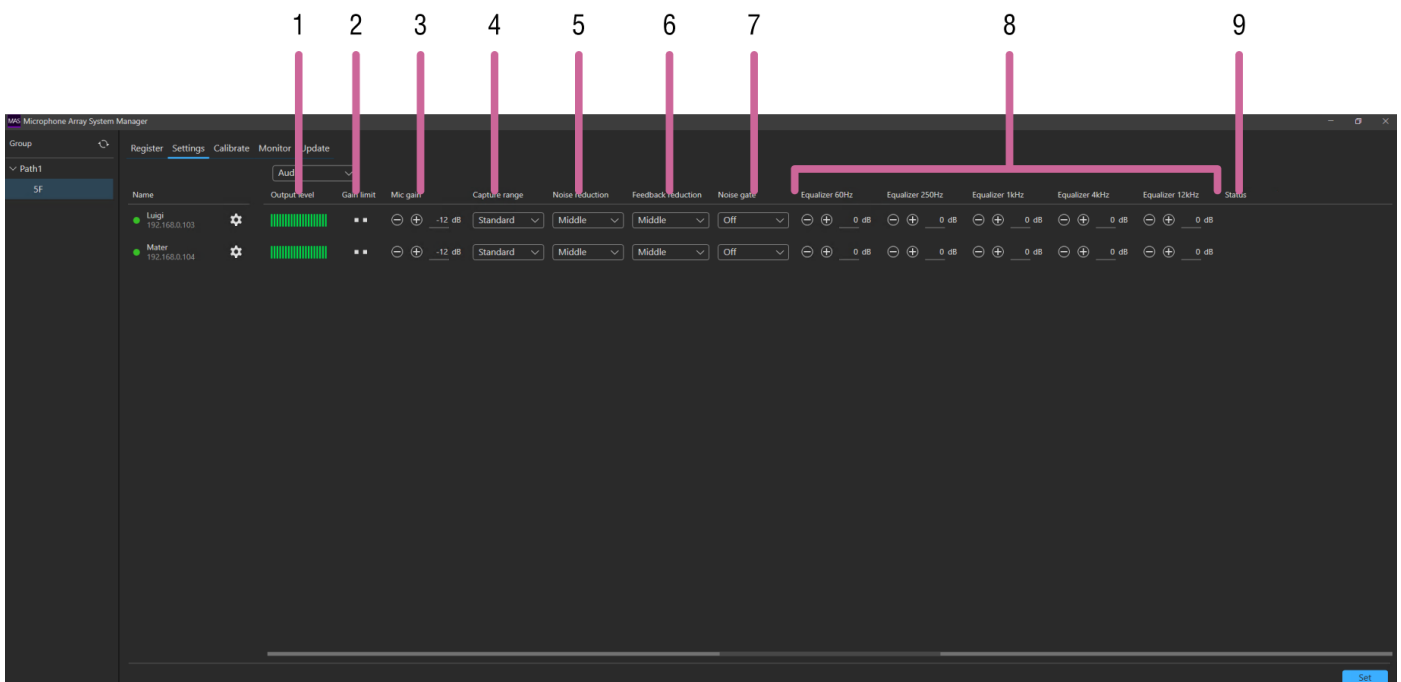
1 2 3 4 5 6 7 8 9

MAS Microphone Array System Manager

Group

Path1

5F

Register Settings Calibrate Monitor Update

Aud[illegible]

| Name | Output level | Gain limit | Mic gain | Capture range | Noise reduction | Feedback reduction | Noise gate | Equalizer 60Hz | Equalizer 250Hz | Equalizer 1kHz | Equalizer 4kHz | Equalizer 12kHz | Status |
|---|---|---|---|---|---|---|---|---|---|---|---|---|---|
| Luigi 192.168.0.103 | | | -12 dB | Standard | Middle | Middle | Off | 0 dB | 0 dB | 0 dB | 0 dB | 0 dB | |
| Mater 192.168.0.104 | | | -12 dB | Standard | Middle | Middle | Off | 0 dB | 0 dB | 0 dB | 0 dB | 0 dB | |

Set